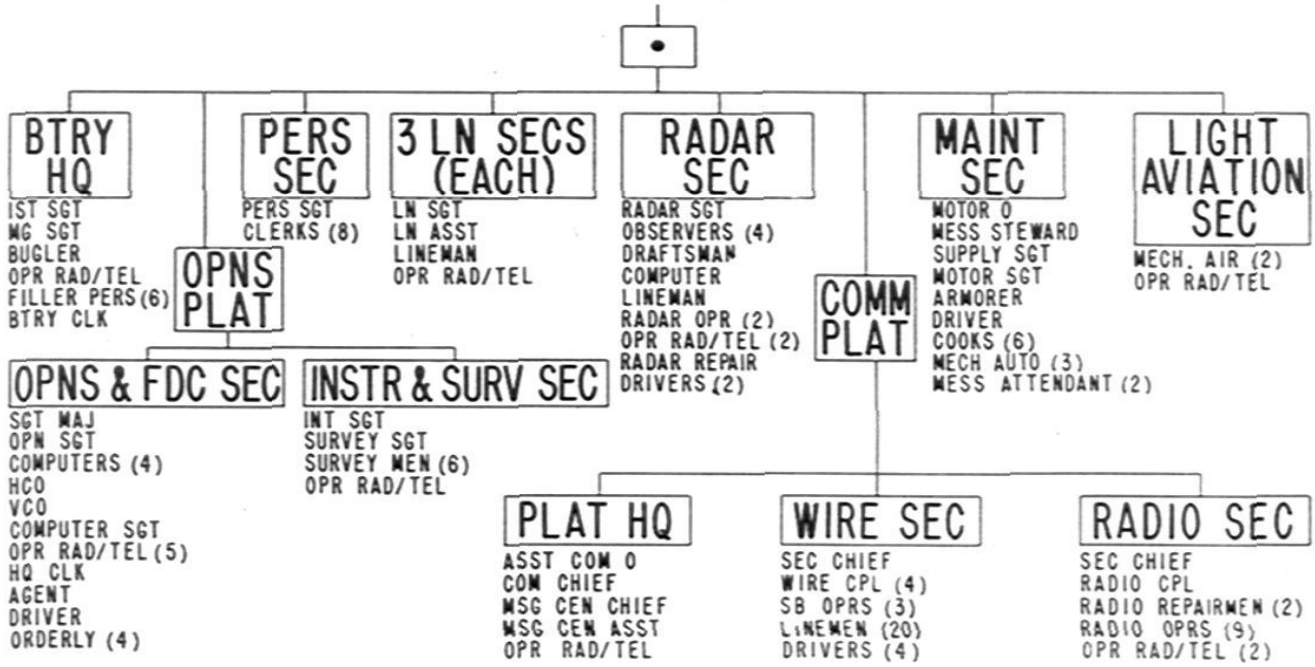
BTRY HQ
IST SGT
MG SGT
BUGLER
OPR RAD/TEL
FILLER PERS (6)
BTRY CLK

PERS SEC
PERS SGT
CLERKS (8)

3 LN SECS (EACH)
LN SGT
LN ASST
LINEMAN
OPR RAD/TEL

RADAR SEC
RADAR SGT
OBSERVERS (4)
DRAFTSMAN
COMPUTER
LINEMAN
RADAR OPR (2)
OPR RAD/TEL (2)
RADAR REPAIR
DRIVERS (2)

MAINT SEC
MOTOR O
MESS STEWARD
SUPPLY SGT
MOTOR SGT
ARMORER
DRIVER
COOKS (6)
MECH AUTO (3)
MESS ATTENDANT (2)

LIGHT AVIATION SEC
MECH. AIR (2)
OPR RAD/TEL

OPNS PLAT

COMM PLAT

OPNS & FDC SEC
SGT MAJ
OPN SGT
COMPUTERS (4)
HCO
VCO
COMPUTER SGT
OPR RAD/TEL (5)
HQ CLK
AGENT
DRIVER
ORDERLY (4)

INSTR & SURV SEC
INT SGT
SURVEY SGT
SURVEY MEN (6)
OPR RAD/TEL

PLAT HQ
ASST COM O
COM CHIEF
MSG CEN CHIEF
MSG CEN ASST
OPR RAD/TEL

WIRE SEC
SEC CHIEF
WIRE CPL (4)
SB OPRS (3)
LINEMEN (20)
DRIVERS (4)

RADIO SEC
SEC CHIEF
RADIO CPL
RADIO REPAIRMEN (2)
RADIO OPRS (9)
OPR RAD/TEL (2)